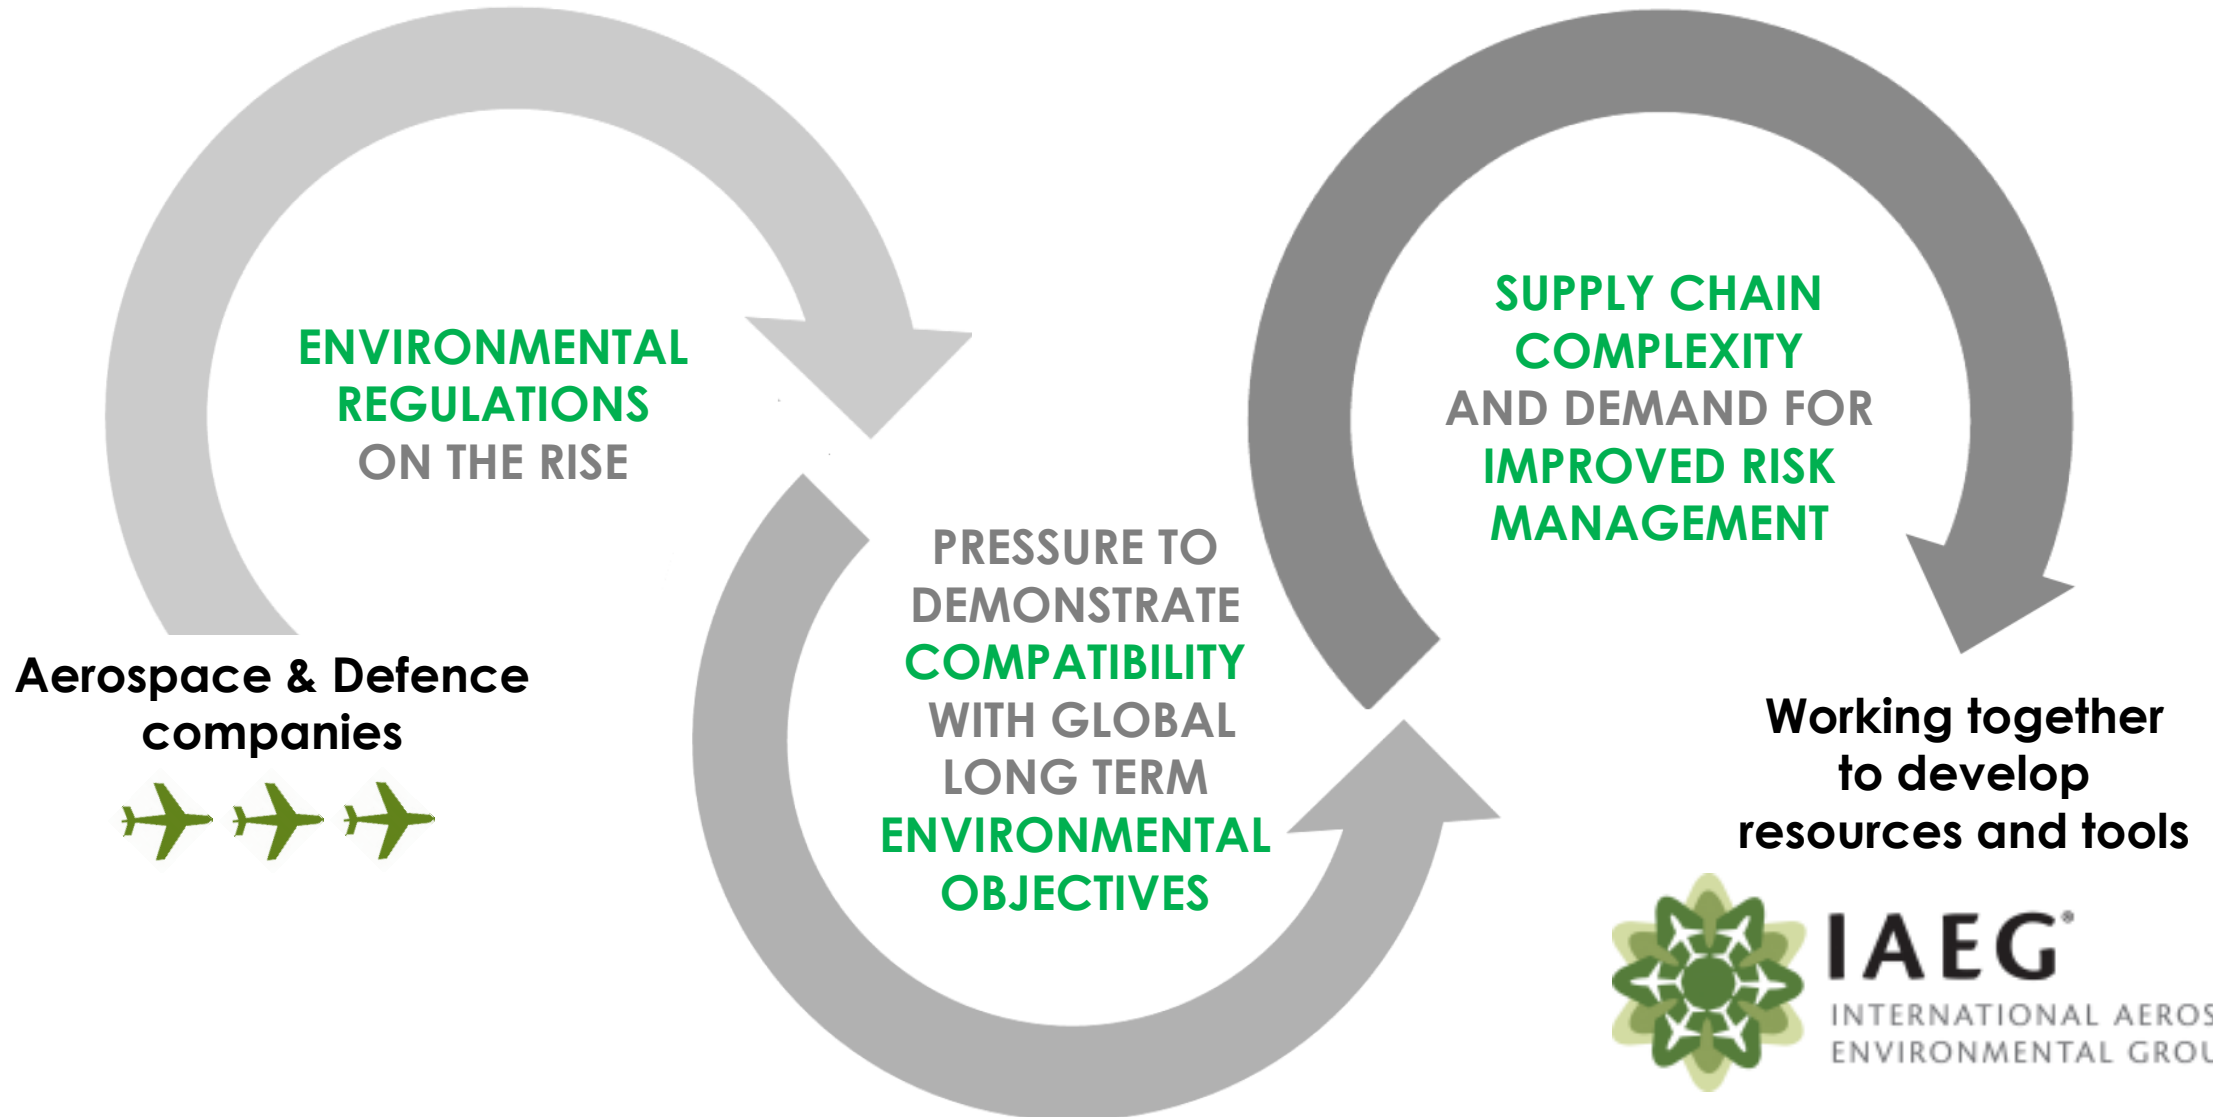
ENVIRONMENTAL REGULATIONS ON THE RISE

Aerospace & Defence companies

PRESSURE TO DEMONSTRATE COMPATIBILITY WITH GLOBAL LONG TERM ENVIRONMENTAL OBJECTIVES

SUPPLY CHAIN COMPLEXITY AND DEMAND FOR IMPROVED RISK MANAGEMENT

Working together to develop resources and tools

IAEG®
INTERNATIONAL AEROS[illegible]
ENVIRONMENTAL GROU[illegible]